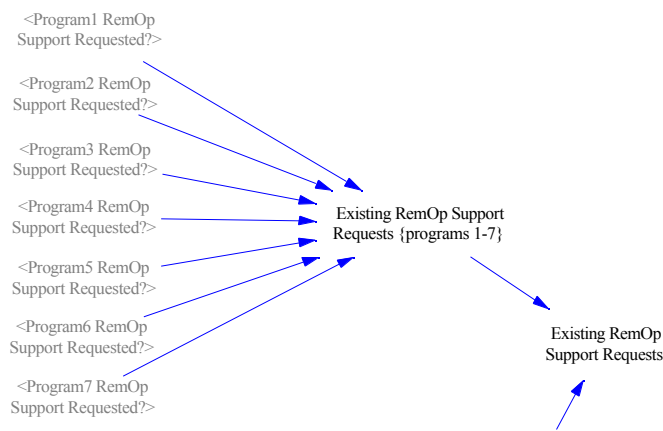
<Program1 RemOp Support Requested?>

<Program2 RemOp Support Requested?>

<Program3 RemOp Support Requested?>

<Program4 RemOp Support Requested?>

<Program5 RemOp Support Requested?>

<Program6 RemOp Support Requested?>

<Program7 RemOp Support Requested?>

Existing RemOp Support Requests {programs 1-7}

Existing RemOp Support Requests